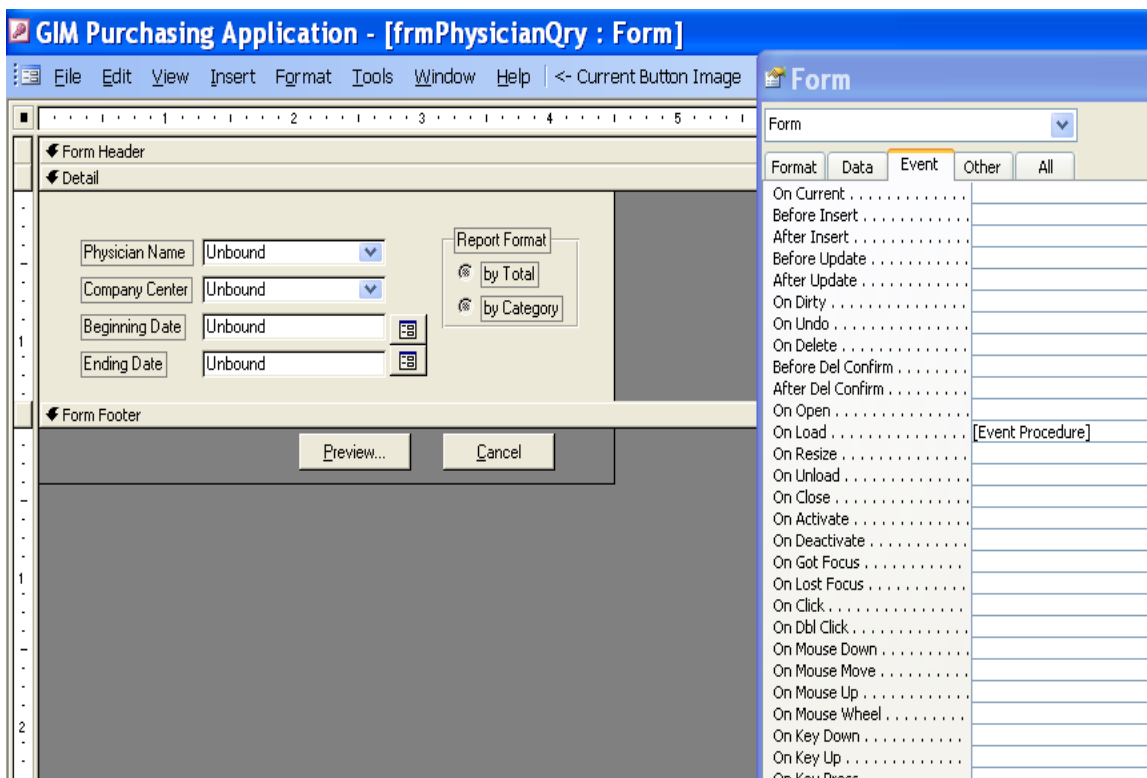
GIM Purchasing Application - [frmPhysicianQry : Form]

File Edit View Insert Format Tools Window Help <- Current Button Image

1 2 3 4 5

Form Header
Detail

Physician Name Unbound
Company Center Unbound
Beginning Date Unbound
Ending Date Unbound

Report Format
by Total
by Category

1

Form Footer

Preview... Cancel

1

2

Form

Form

Format Data Event Other All

| | |
|---|---|
| On Current . . . . . . . . . . . . . | |
| Before Insert . . . . . . . . . . . . | |
| After Insert . . . . . . . . . . . . | |
| Before Update . . . . . . . . . . . | |
| After Update . . . . . . . . . . . . | |
| On Dirty . . . . . . . . . . . . . . | |
| On Undo . . . . . . . . . . . . . . | |
| On Delete . . . . . . . . . . . . . | |
| Before Del Confirm . . . . . . . . | |
| After Del Confirm . . . . . . . . . | |
| On Open . . . . . . . . . . . . . . | |
| On Load . . . . . . . . . . . . . . | [Event Procedure] |
| On Resize . . . . . . . . . . . . . | |
| On Unload . . . . . . . . . . . . . | |
| On Close . . . . . . . . . . . . . . | |
| On Activate . . . . . . . . . . . . | |
| On Deactivate . . . . . . . . . . . | |
| On Got Focus . . . . . . . . . . . | |
| On Lost Focus . . . . . . . . . . . | |
| On Click . . . . . . . . . . . . . . | |
| On Dbl Click . . . . . . . . . . . . | |
| On Mouse Down . . . . . . . . . . | |
| On Mouse Move . . . . . . . . . . | |
| On Mouse Up . . . . . . . . . . . | |
| On Mouse Wheel . . . . . . . . . | |
| On Key Down . . . . . . . . . . . | |
| On Key Up . . . . . . . . . . . . . | |
| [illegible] | |